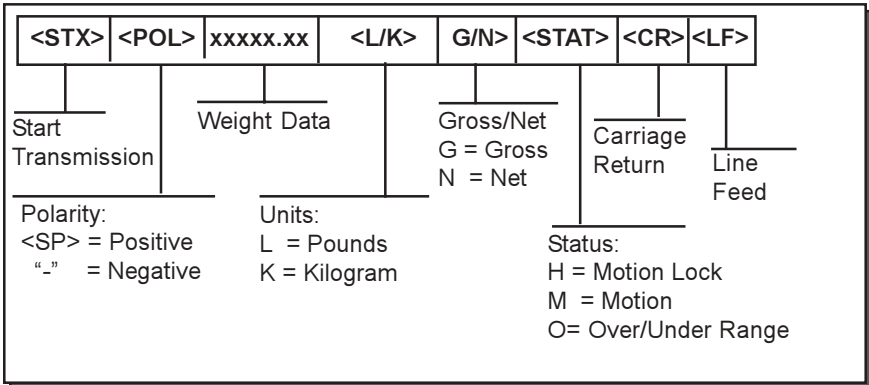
| <STX> | <POL> | xxxxx.xx | <L/K> | G/N> | <STAT> | <CR> | <LF> |
|---|---|---|---|---|---|---|---|

Start Transmission

Weight Data

Gross/Net
G = Gross
N = Net

Carriage Return

Line Feed

Polarity:
<SP> = Positive
"-" = Negative

Units:
L = Pounds
K = Kilogram

Status:
H = Motion Lock
M = Motion
O= Over/Under Range